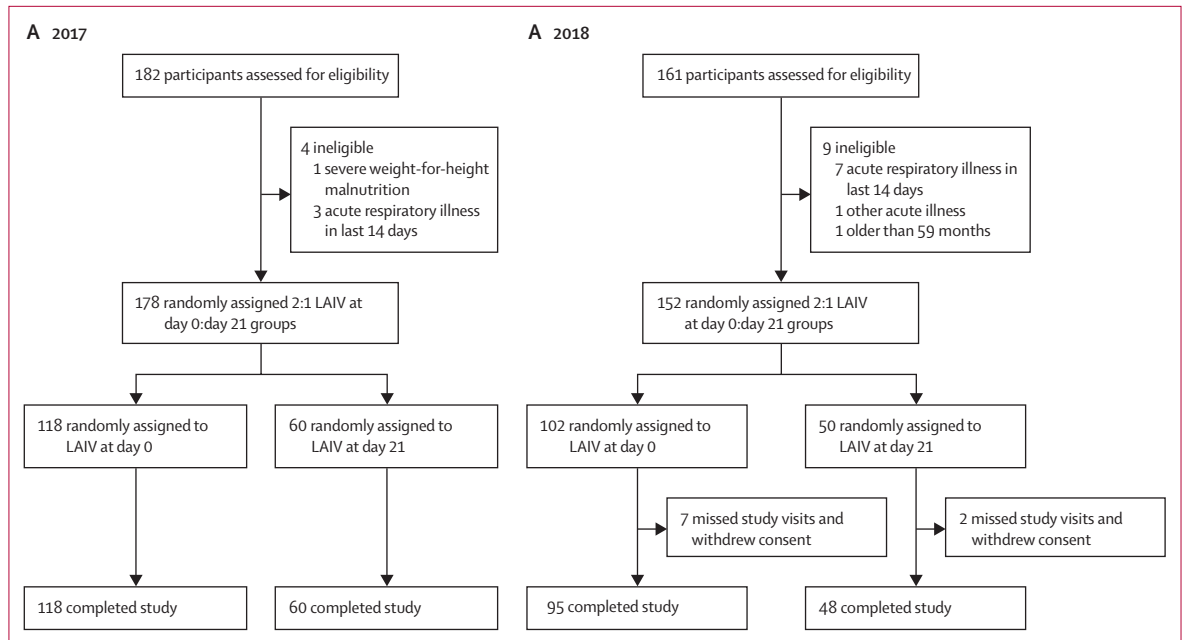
A 2017

182 participants assessed for eligibility

4 ineligible
1 severe weight-for-height malnutrition
3 acute respiratory illness in last 14 days

178 randomly assigned 2:1 LAIV at day 0:day 21 groups

118 randomly assigned to LAIV at day 0

60 randomly assigned to LAIV at day 21

118 completed study

60 completed study

A 2018

161 participants assessed for eligibility

9 ineligible
7 acute respiratory illness in last 14 days
1 other acute illness
1 older than 59 months

152 randomly assigned 2:1 LAIV at day 0:day 21 groups

102 randomly assigned to LAIV at day 0

50 randomly assigned to LAIV at day 21

7 missed study visits and withdrew consent

2 missed study visits and withdrew consent

95 completed study

48 completed study